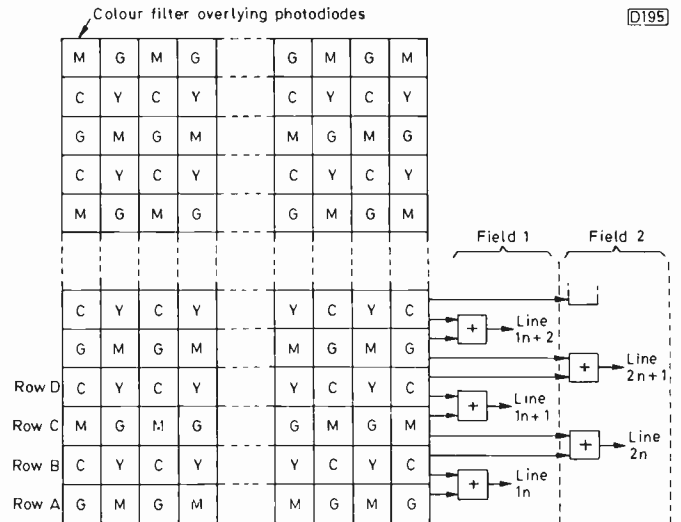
Colour filter overlying photodiodes

D195

| M | G | M | G | | G | M | G | M |
|---|---|---|---|---|---|---|---|---|
| C | Y | C | Y | | C | Y | C | Y |
| G | M | G | M | | M | G | M | G |
| C | Y | C | Y | | C | Y | C | Y |
| M | G | M | G | | G | M | G | M |

Field 1

Field 2

| | | | | | | | | |
|---|---|---|---|---|---|---|---|---|
| | C | Y | C | Y | Y | C | Y | C |
| | G | M | G | M | M | G | M | G |
| Row D | C | Y | C | Y | Y | C | Y | C |
| Row C | M | G | M | G | G | M | G | M |
| Row B | C | Y | C | Y | Y | C | Y | C |
| Row A | G | M | G | M | M | G | M | G |

+ Line 1n + 2

+ Line 2n + 1

+ Line 1n + 1

+ Line 2n

+ Line 1n